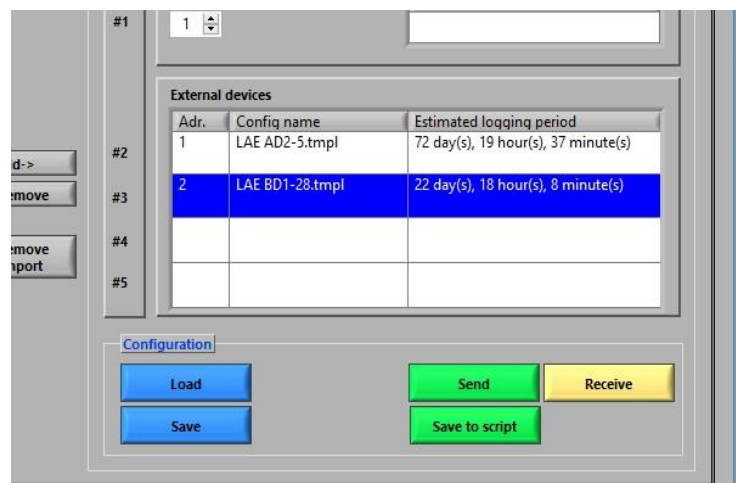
#1

1

External devices

| Adr. | Config name | Estimated logging period |
|---|---|---|
| 1 | LAE AD2-5.tmpl | 72 day(s), 19 hour(s), 37 minute(s) |
| 2 | LAE BD1-28.tmpl | 22 day(s), 18 hour(s), 8 minute(s) |
| | | |
| | | |

d->
emove
emove nport

#2
#3
#4
#5

Configuration

Load
Save
Send
Receive
Save to script